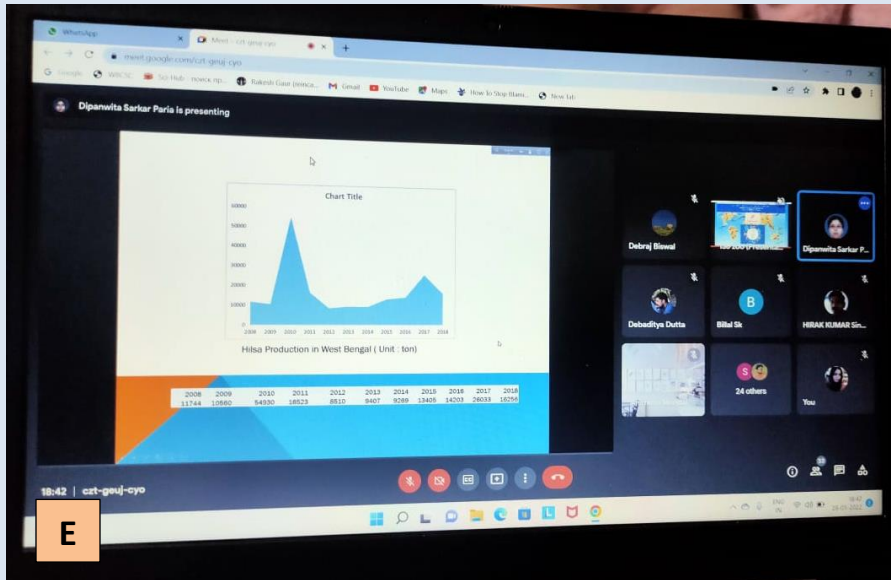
WhatsApp
Meet - czt-geuj-cyo
meet.google.com/czt-geuj-cyo
Google WBCSC Sci-Hub Rakesh Gaur Gmail YouTube Maps How to Stop Blam... New tab

Dipanwita Sarkar Paria is presenting

Chart Title

60000
50000
40000
30000
20000
10000
0

2008 2009 2010 2011 2012 2013 2014 2015 2016 2017 2018

Hilsa Production in West Bengal ( Unit : ton)

| 2008 | 2009 | 2010 | 2011 | 2012 | 2013 | 2014 | 2015 | 2016 | 2017 | 2018 |
|---|---|---|---|---|---|---|---|---|---|---|
| 11744 | 10660 | 54930 | 16523 | 8510 | 8407 | 9289 | 13405 | 14203 | 26033 | 16256 |

Debraj Biswal
Dipanwita Sarkar P...
Debaditya Dutta
Bilal Sk
HIRAK KUMAR Sin...
24 others
You

18:42 | czt-geuj-cyo

E